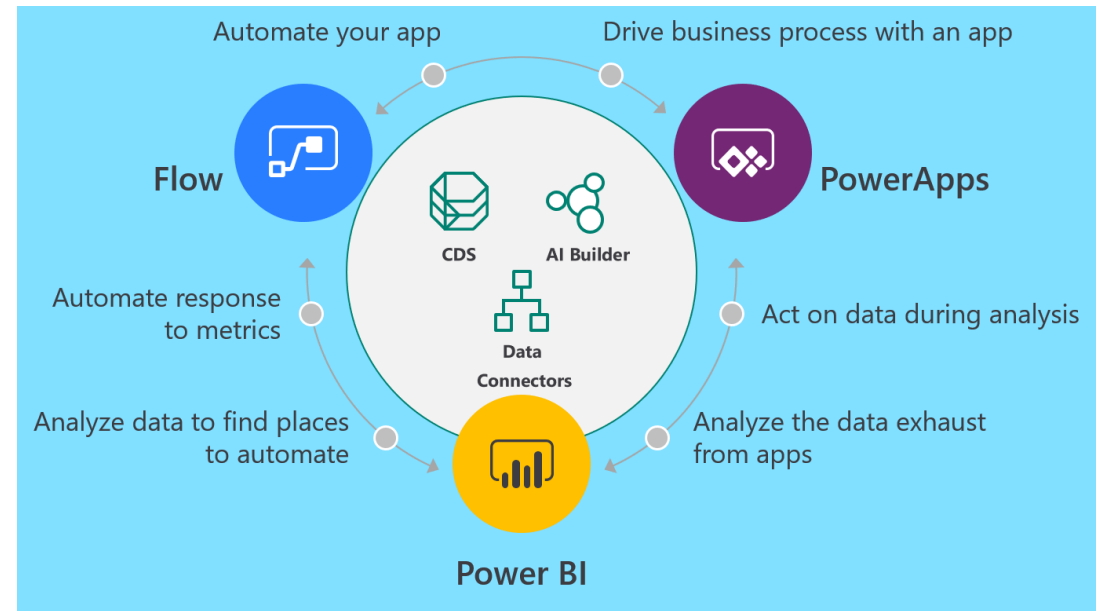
Automate your app

Drive business process with an app

Flow

PowerApps

CDS

AI Builder

Data Connectors

Automate response to metrics

Act on data during analysis

Analyze data to find places to automate

Analyze the data exhaust from apps

Power BI